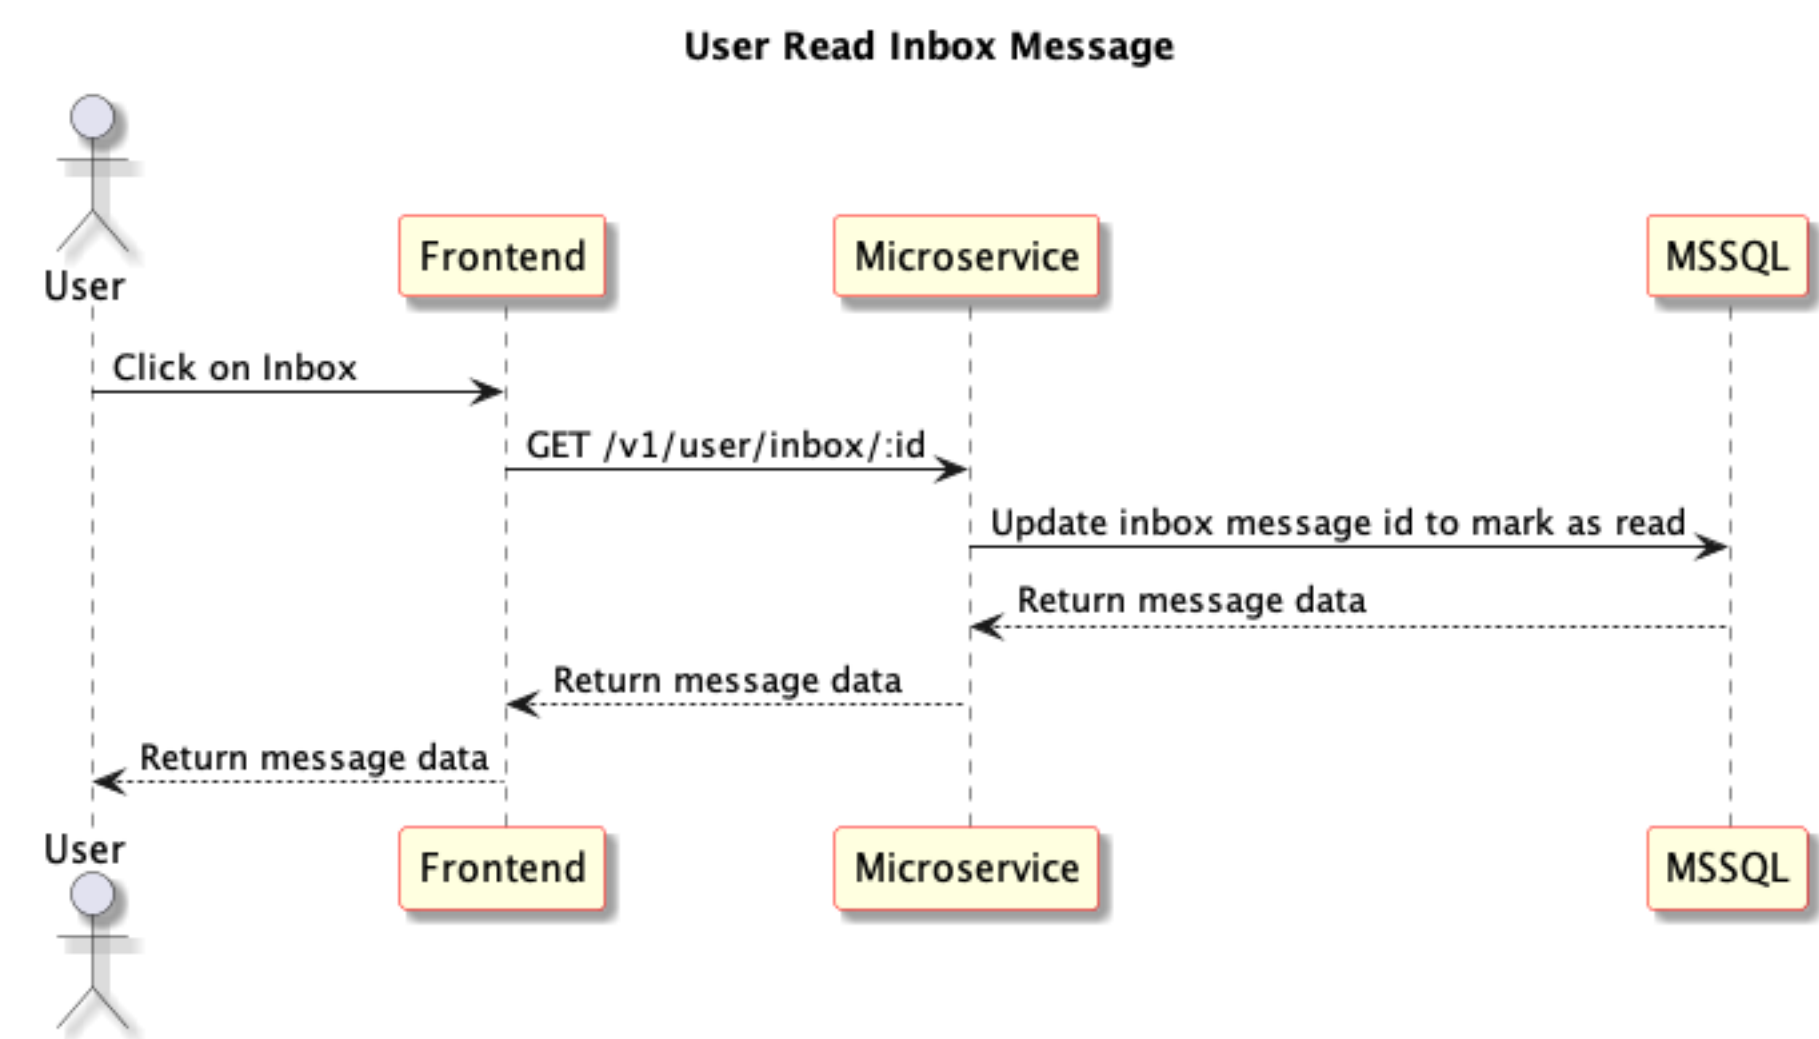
User Read Inbox Message

User

Frontend

Microservice

MSSQL

Click on Inbox

GET /v1/user/inbox/:id

Update inbox message id to mark as read

Return message data

Return message data

Return message data

User

Frontend

Microservice

MSSQL